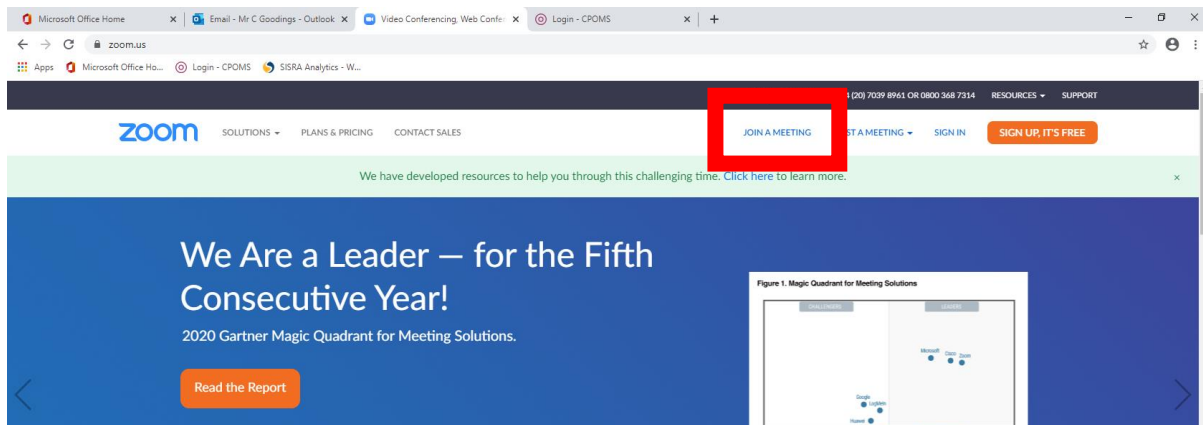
Microsoft Office Home ×
Email - Mr C Goodings - Outlook ×
Video Conferencing, Web Confe ×
Login - CPOMS ×
+

zoom.us

Apps Microsoft Office Ho... Login - CPOMS SISRA Analytics - W...

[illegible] (20) 7039 8961 OR 0800 368 7314 RESOURCES SUPPORT

zoom SOLUTIONS PLANS & PRICING CONTACT SALES JOIN A MEETING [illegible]ST A MEETING SIGN IN SIGN UP, IT'S FREE

We have developed resources to help you through this challenging time. Click here to learn more. ×

We Are a Leader — for the Fifth Consecutive Year!

2020 Gartner Magic Quadrant for Meeting Solutions.

Read the Report

Figure 1. Magic Quadrant for Meeting Solutions

CHALLENGERS LEADERS

Microsoft Cisco Zoom

Google LogMeIn

Huawei